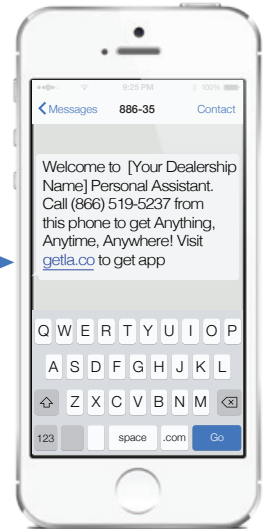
9:25 PM 100%

Messages 886-35 Contact

Welcome to [Your Dealership Name] Personal Assistant. Call (866) 519-5237 from this phone to get Anything, Anytime, Anywhere! Visit getla.co to get app

Q W E R T Y U I O P
A S D F G H J K L
Z X C V B N M
123 space .com Go